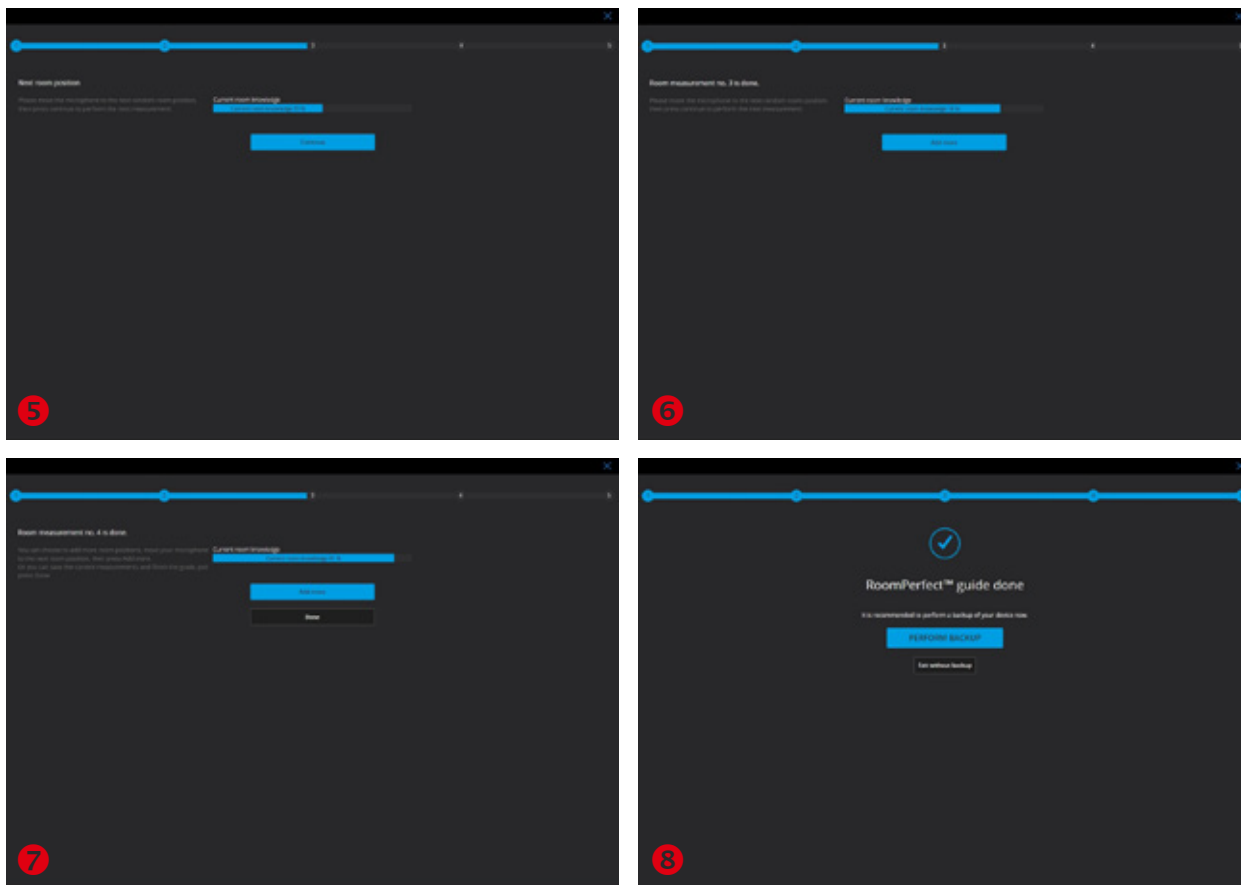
3 4 5

Next room position

Please move the microphone to the next random room position. Then press continue to perform the next measurement.

Current room knowledge

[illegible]

Continue

5

3 4 5

Room measurement no. 3 is done.

Please move the microphone to the next random room position. Then press continue to perform the next measurement.

Current room knowledge

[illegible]

Add more

6

3 4 5

Room measurement no. 4 is done.

You can choose to add more room positions. Move your microphone to the next room position. Then press Add more. Or you can save the current measurements and finish the guide, just press Done.

Current room knowledge

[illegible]

Add more

Done

7

RoomPerfect™ guide done

It is recommended to perform a backup of your device now.

PERFORM BACKUP

Exit without backup

8